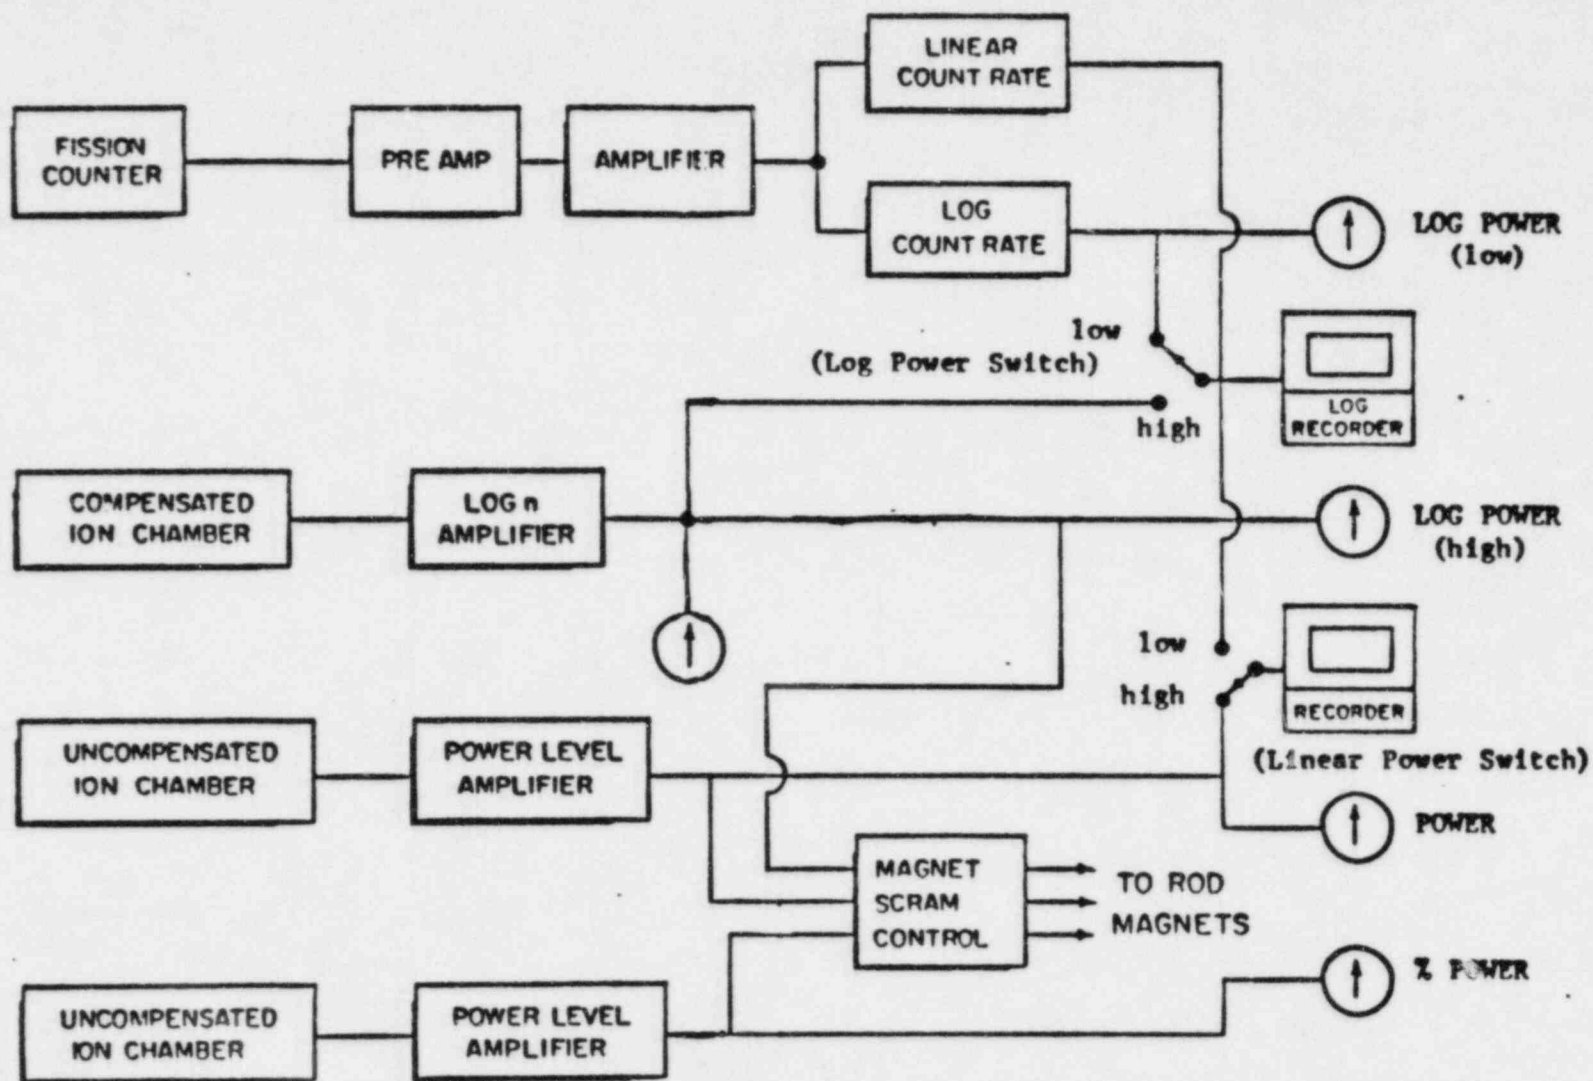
FISSION COUNTER

PRE AMP

AMPLIFIER

LINEAR COUNT RATE

LOG COUNT RATE

LOG POWER (low)

low

(Log Power Switch)

high

LOG RECORDER

COMPENSATED ION CHAMBER

LOG n AMPLIFIER

LOG POWER (high)

low

high

RECORDER

(Linear Power Switch)

UNCOMPENSATED ION CHAMBER

POWER LEVEL AMPLIFIER

POWER

MAGNET SCRAM CONTROL

TO ROD MAGNETS

% POWER

UNCOMPENSATED ION CHAMBER

POWER LEVEL AMPLIFIER